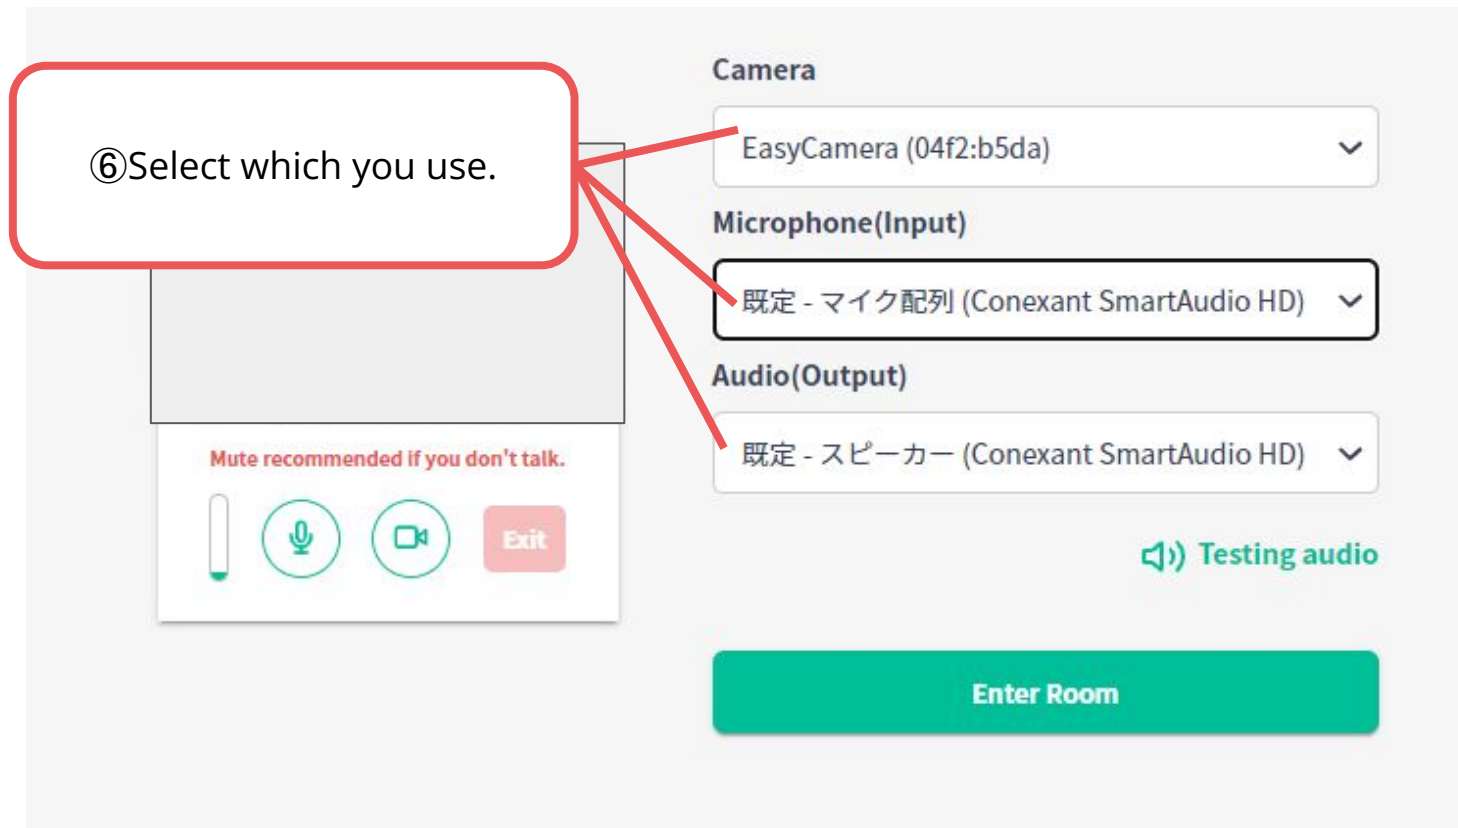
⑥Select which you use.

Mute recommended if you don't talk.

Exit

Camera

EasyCamera (04f2:b5da)

Microphone(Input)

既定 - マイク配列 (Conexant SmartAudio HD)

Audio(Output)

既定 - スピーカー (Conexant SmartAudio HD)

Testing audio

Enter Room